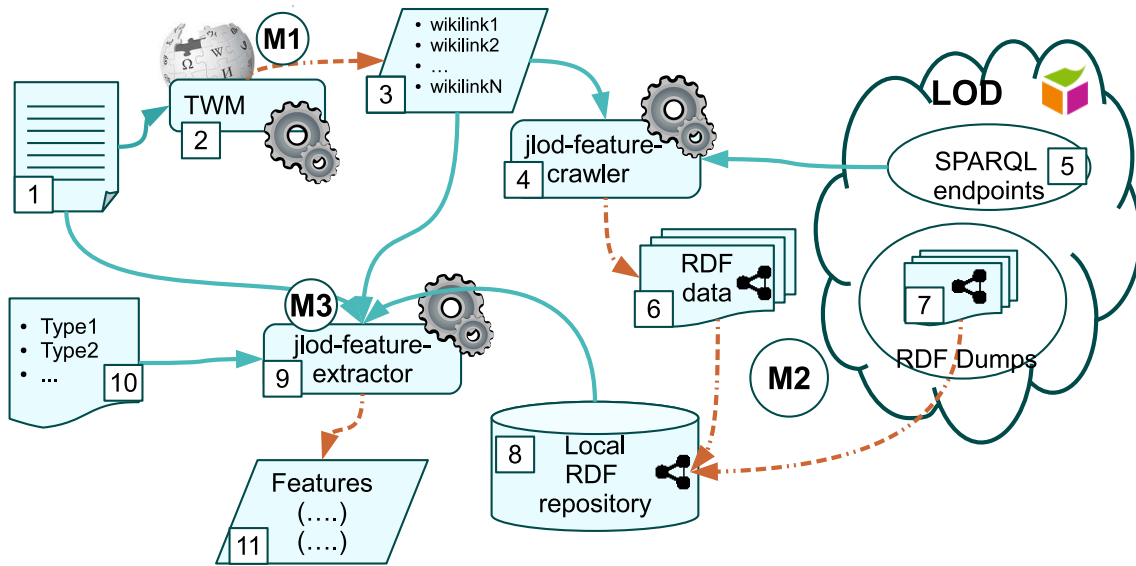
M1

• wikilink1
• wikilink2
• …
• wikilinkN
3

LOD

1

TWM
2

jlod-feature-crawler
4

SPARQL endpoints
5

RDF data
6

7
RDF Dumps

M2

• Type1
• Type2
• ...
10

M3
jlod-feature-extractor
9

8
Local RDF repository

Features
(….)
(….)
11